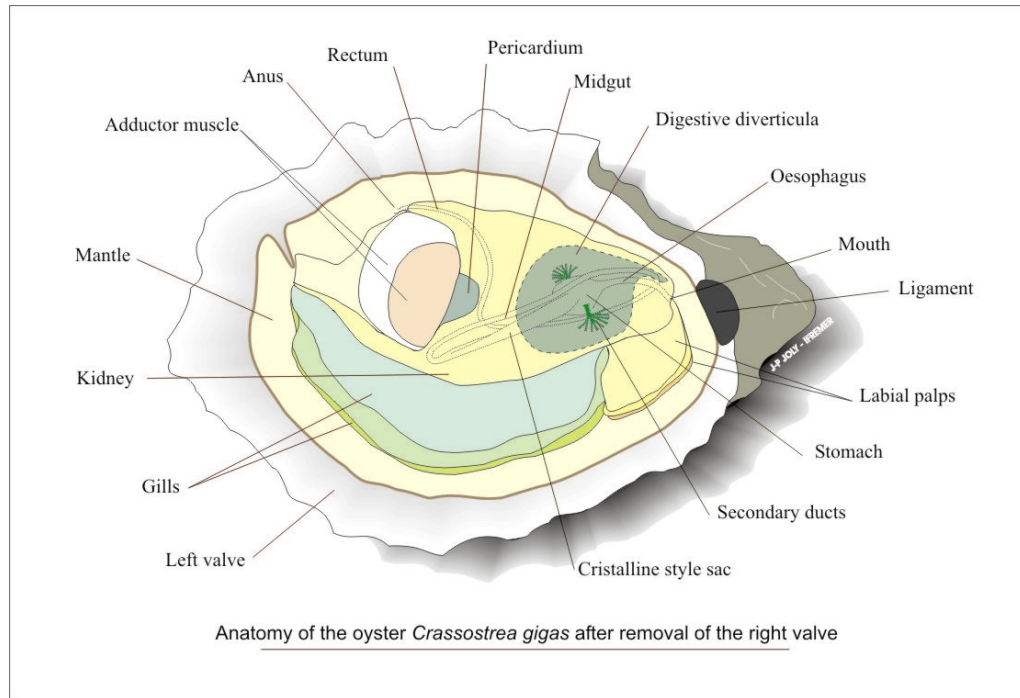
Rectum
Pericardium
Anus
Midgut
Adductor muscle
Digestive diverticula
Oesophagus
Mouth
Mantle
Ligament
J-P JOLY - IFREMER
Kidney
Labial palps
Stomach
Gills
Secondary ducts
Left valve
Cristalline style sac

Anatomy of the oyster *Crassostrea gigas* after removal of the right valve